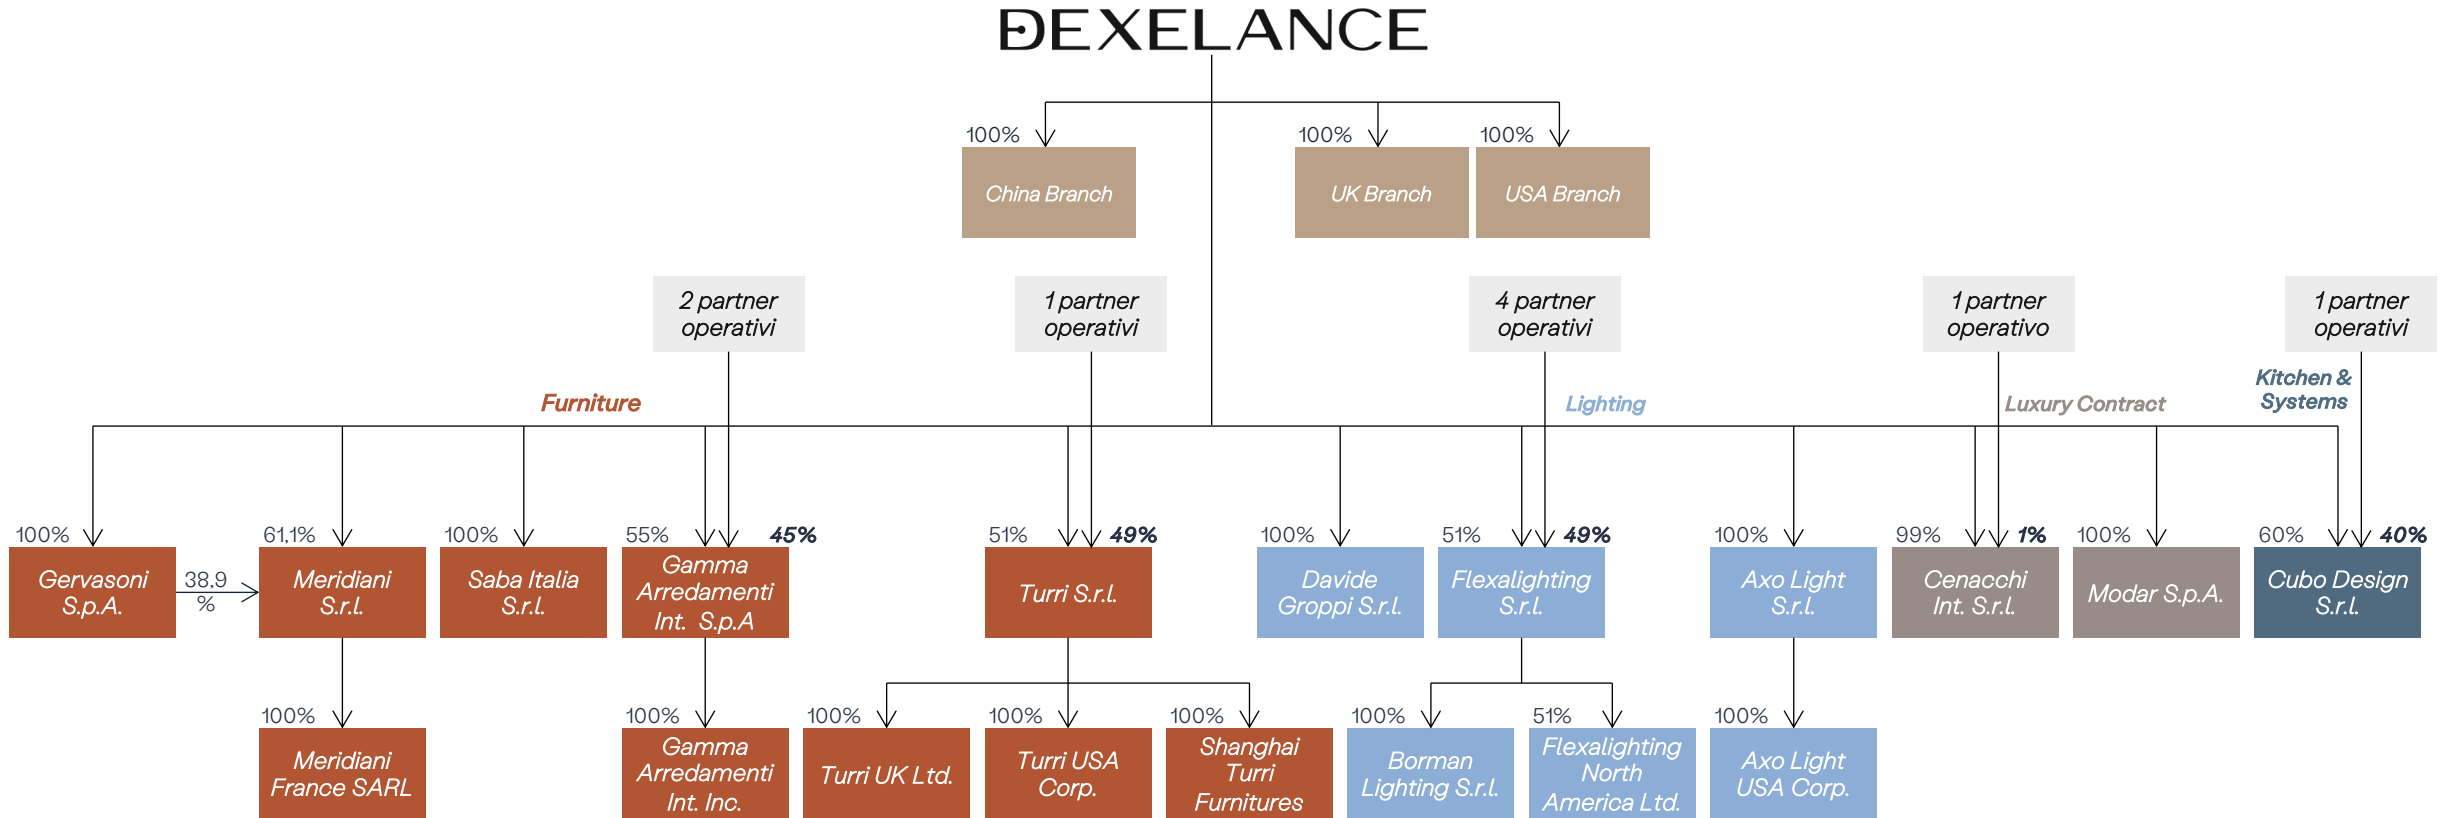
ĐEXELANCE

100% China Branch

100% UK Branch

100% USA Branch

2 partner operativi

1 partner operativi

4 partner operativi

1 partner operativo

1 partner operativi

Furniture

Lighting

Luxury Contract

Kitchen & Systems

100% Gervasoni S.p.A.

38,9 %

61,1% Meridiani S.r.l.

100% Saba Italia S.r.l.

55% Gamma Arredamenti Int. S.p.A 45%

51% Turri S.r.l. 49%

100% Davide Groppi S.r.l.

51% Flexalighting S.r.l. 49%

100% Axo Light S.r.l.

99% Cenacchi Int. S.r.l. 1%

100% Modar S.p.A.

60% Cubo Design S.r.l. 40%

100% Meridiani France SARL

100% Gamma Arredamenti Int. Inc.

100% Turri UK Ltd.

100% Turri USA Corp.

100% Shanghai Turri Furnitures

100% Borman Lighting S.r.l.

51% Flexalighting North America Ltd.

100% Axo Light USA Corp.